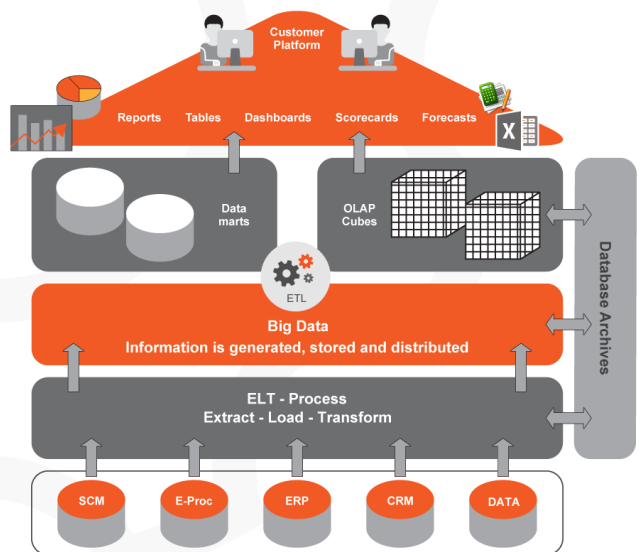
Customer Platform

Reports Tables Dashboards Scorecards Forecasts

X

Data marts

OLAP Cubes

ETL

Big Data
Information is generated, stored and distributed

ELT - Process
Extract - Load - Transform

Database Archives

SCM E-Proc ERP CRM DATA